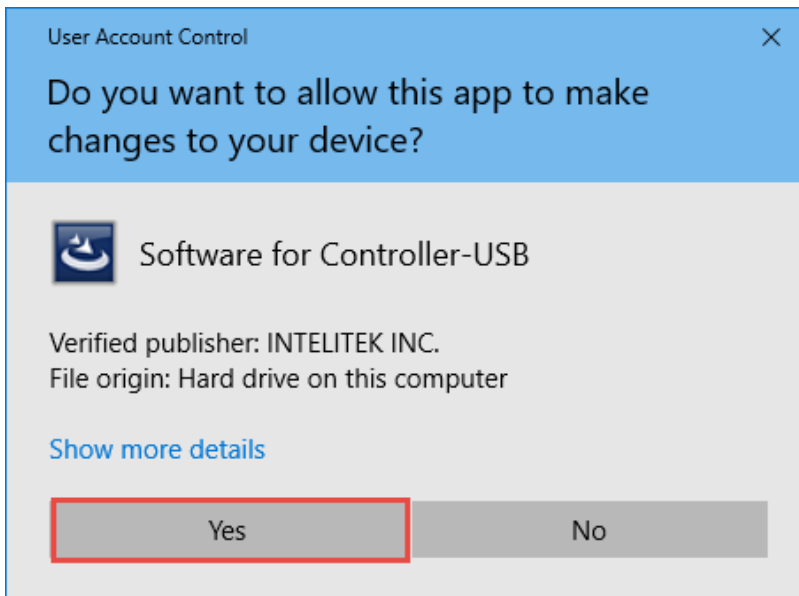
User Account Control

×

Do you want to allow this app to make changes to your device?

Software for Controller-USB

Verified publisher: INTELITEK INC.
File origin: Hard drive on this computer

Show more details

Yes

No